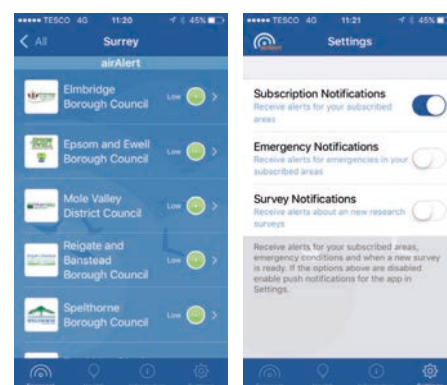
••••• TESCO 4G 11:20 45%

< All

Surrey

airAlert

Elmbridge Borough Council Low

Epsom and Ewell Borough Council Low

Mole Valley District Council Low

Reigate and Banstead Borough Council Low

Spelthorne Borough Council Low

••••• TESCO 4G 11:21 45%

Settings

Subscription Notifications
Receive alerts for your subscribed areas

Emergency Notifications
Receive alerts for emergencies in your subscribed areas

Survey Notifications
Receive alerts about an new research surveys

Receive alerts for your subscribed areas, emergency conditions and when a new survey is ready. If the options above are disabled enable push notifications for the app in Settings.